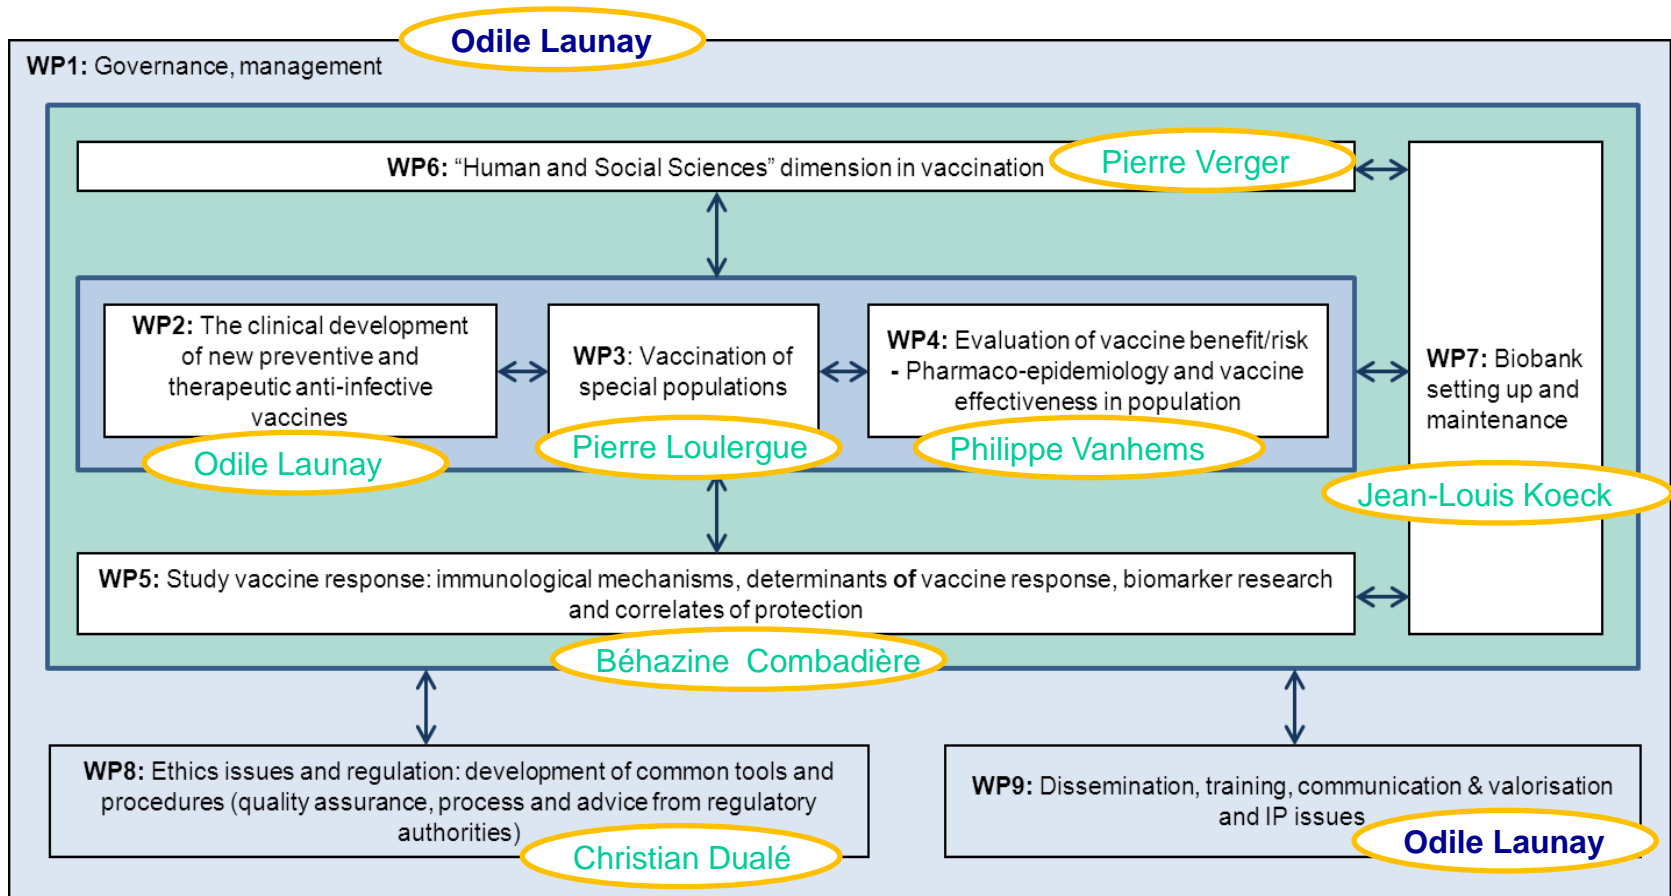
Odile Launay

WP1: Governance, management

WP6: “Human and Social Sciences” dimension in vaccination

Pierre Verger

WP2: The clinical development of new preventive and therapeutic anti-infective vaccines

Odile Launay

WP3: Vaccination of special populations

Pierre Loulergue

WP4: Evaluation of vaccine benefit/risk - Pharmaco-epidemiology and vaccine effectiveness in population

Philippe Vanhems

WP7: Biobank setting up and maintenance

Jean-Louis Koeck

WP5: Study vaccine response: immunological mechanisms, determinants of vaccine response, biomarker research and correlates of protection

Béhazine Combadière

WP8: Ethics issues and regulation: development of common tools and procedures (quality assurance, process and advice from regulatory authorities)

Christian Dualé

WP9: Dissemination, training, communication & valorisation and IP issues

Odile Launay